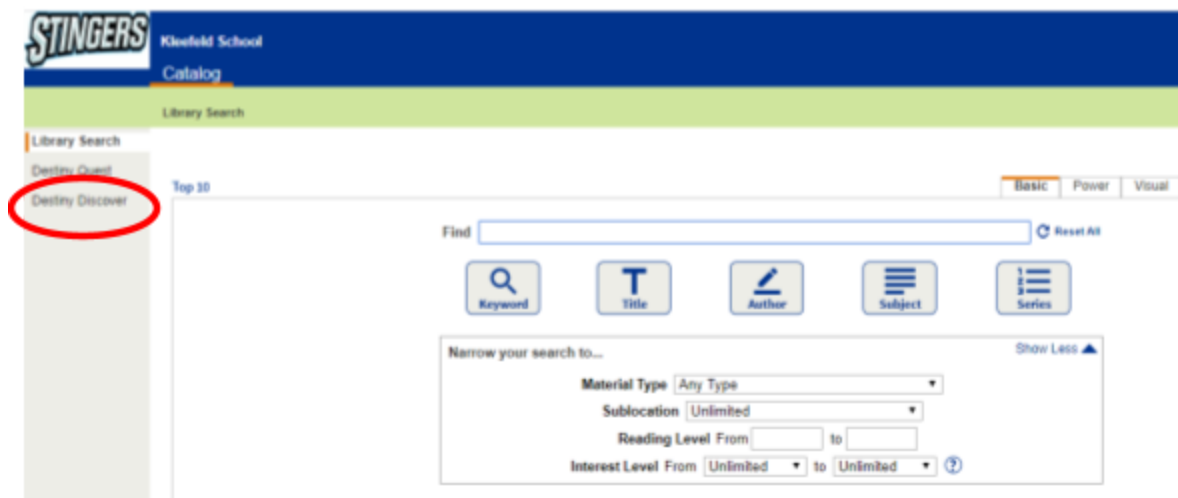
STINGERS

Kleefeld School

Catalog

Library Search

Library Search
Destiny Quest
Destiny Discover

Top 10

Basic | Power | Visual

Find

Reset All

Keyword | Title | Author | Subject | Series

Narrow your search to...

Show Less

Material Type Any Type

Sublocation Unlimited

Reading Level From to

Interest Level From Unlimited to Unlimited ?